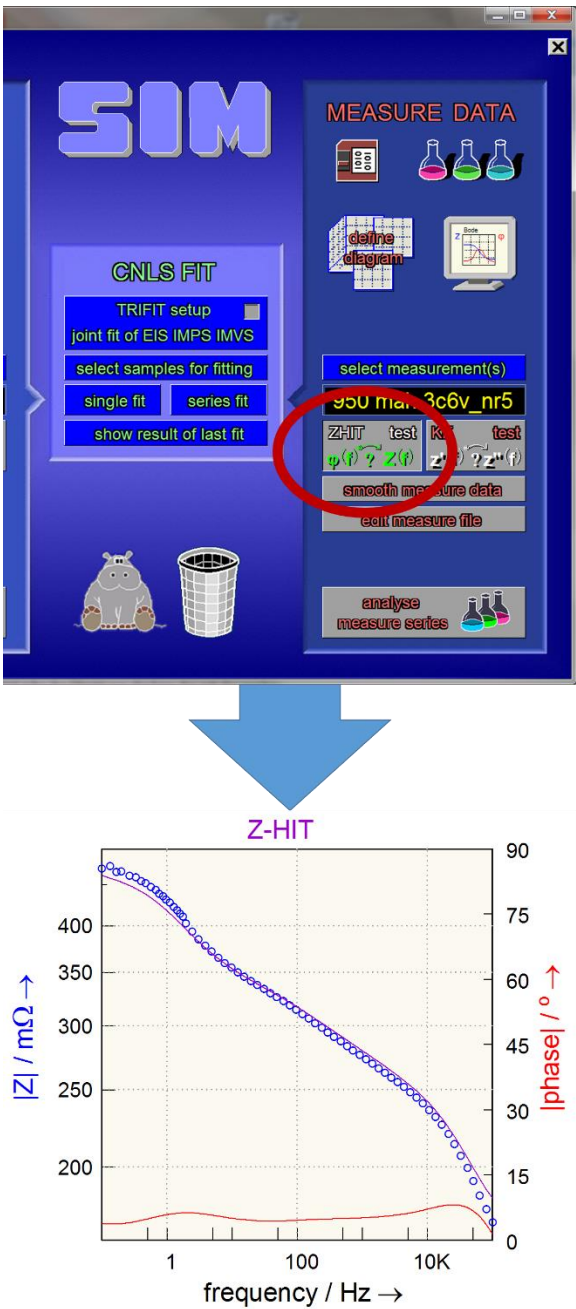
SIM

MEASURE DATA

define diagram

Bode

CNLS FIT

TRIFIT setup

joint fit of EIS IMPS IMVS

select samples for fitting

single fit

series fit

show result of last fit

select measurement(s)

950 ma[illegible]3c6v_nr5

ZHIT test

$\varphi(f) \, ? \, Z(f)$

K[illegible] test

$z'(f) \, ? \, z''(f)$

smooth measure data

edit measure file

analyse measure series

Z-HIT

|Z| / mΩ →

|phase| / ° →

400

350

300

250

200

90

75

60

45

30

15

0

1

100

10K

frequency / Hz →